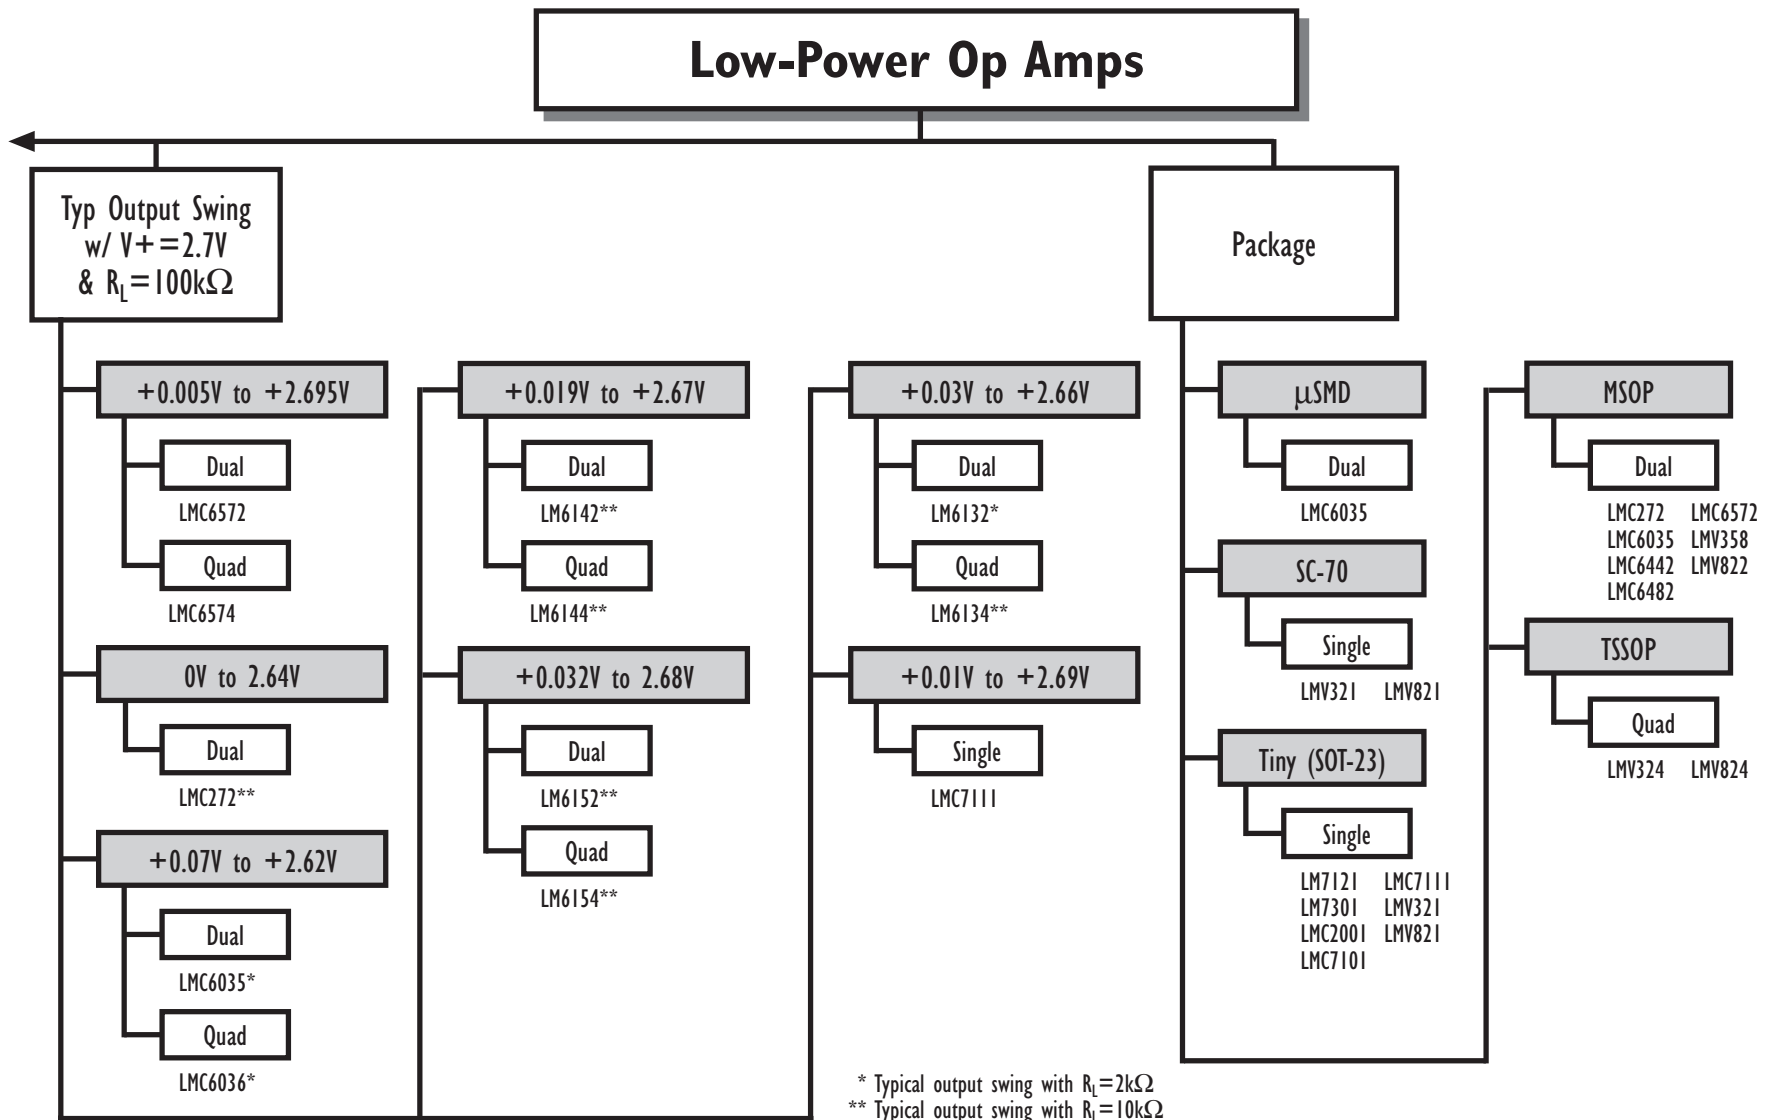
Low-Power Op Amps

Typ Output Swing w/ V+ = 2.7V & $R_L = 100k\Omega$

+0.005V to +2.695V

Dual

LMC6572

Quad

LMC6574

0V to 2.64V

Dual

LMC272**

+0.07V to +2.62V

Dual

LMC6035*

Quad

LMC6036*

+0.019V to +2.67V

Dual

LM6142**

Quad

LM6144**

+0.032V to 2.68V

Dual

LM6152**

Quad

LM6154**

+0.03V to +2.66V

Dual

LM6132*

Quad

LM6134**

+0.01V to +2.69V

Single

LMC7111

Package

μSMD

Dual

LMC6035

SC-70

Single

LMV321 LMV821

Tiny (SOT-23)

Single

LM7121 LMC7111
LM7301 LMV321
LMC2001 LMV821
LMC7101

MSOP

Dual

LMC272 LMC6572
LMC6035 LMV358
LMC6442 LMV822
LMC6482

TSSOP

Quad

LMV324 LMV824

* Typical output swing with $R_L = 2k\Omega$
** Typical output swing with $R_L = 10k\Omega$